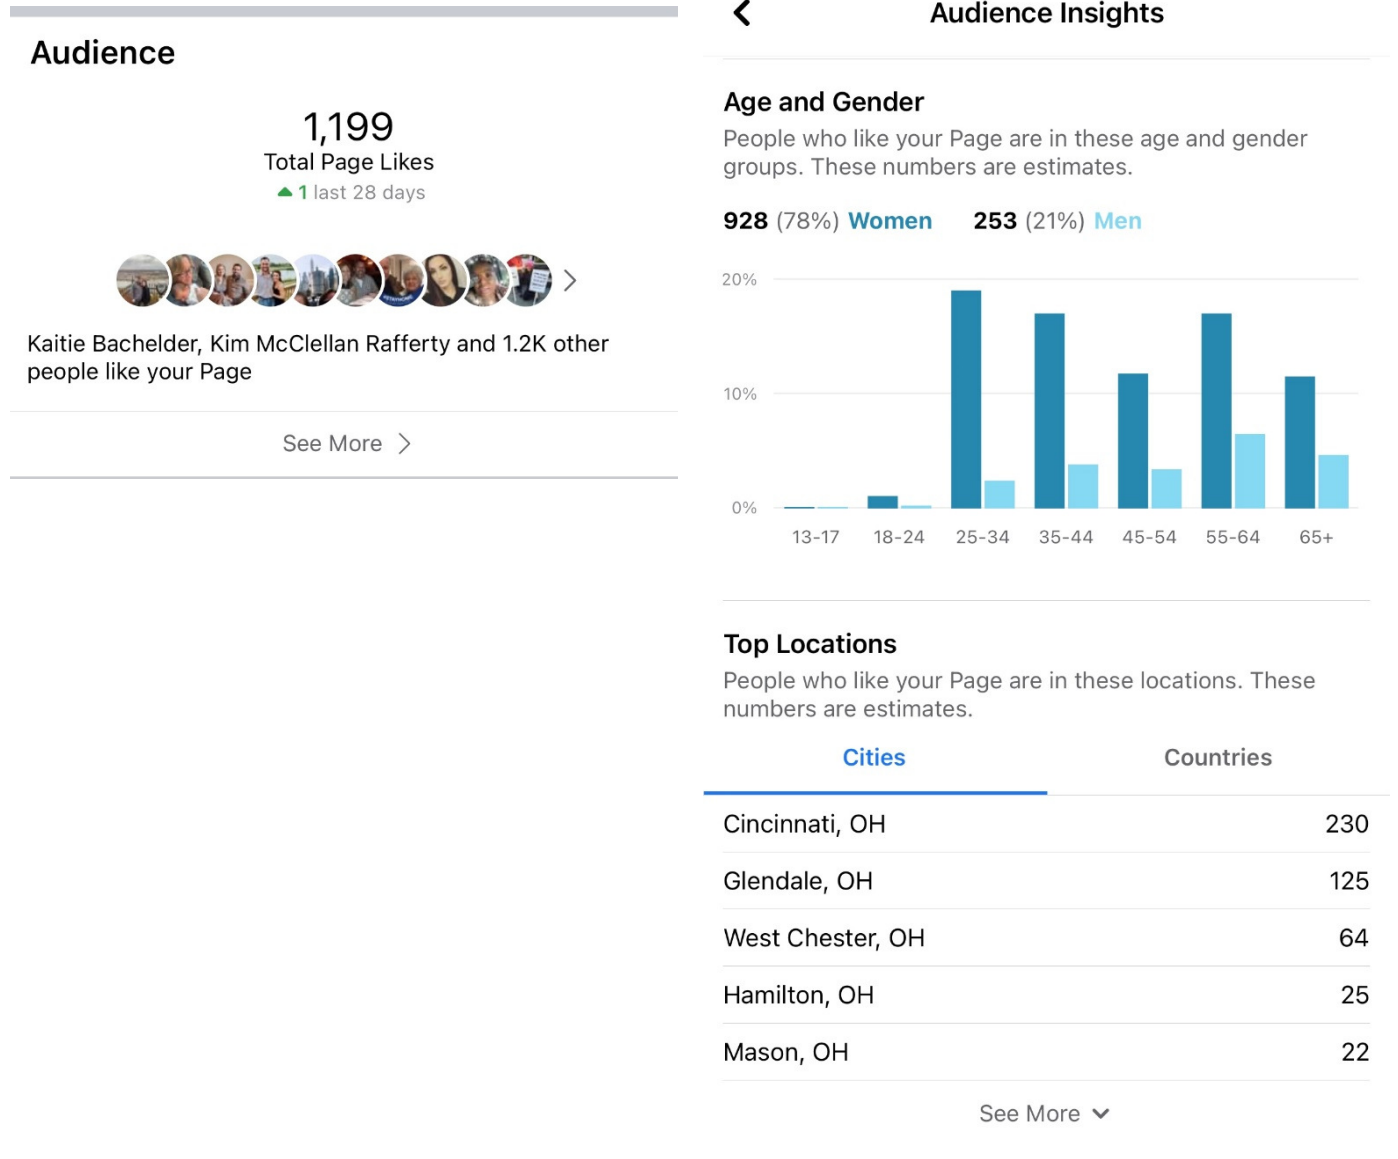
Audience

1,199
Total Page Likes
1 last 28 days

Kaitie Bachelder, Kim McClellan Rafferty and 1.2K other people like your Page

See More

Audience Insights

Age and Gender
People who like your Page are in these age and gender groups. These numbers are estimates.

928 (78%) Women 253 (21%) Men

20%
10%
0%
13-17 18-24 25-34 35-44 45-54 55-64 65+

Top Locations
People who like your Page are in these locations. These numbers are estimates.

Cities Countries

| | |
|---|---|
| Cincinnati, OH | 230 |
| Glendale, OH | 125 |
| West Chester, OH | 64 |
| Hamilton, OH | 25 |
| Mason, OH | 22 |

See More